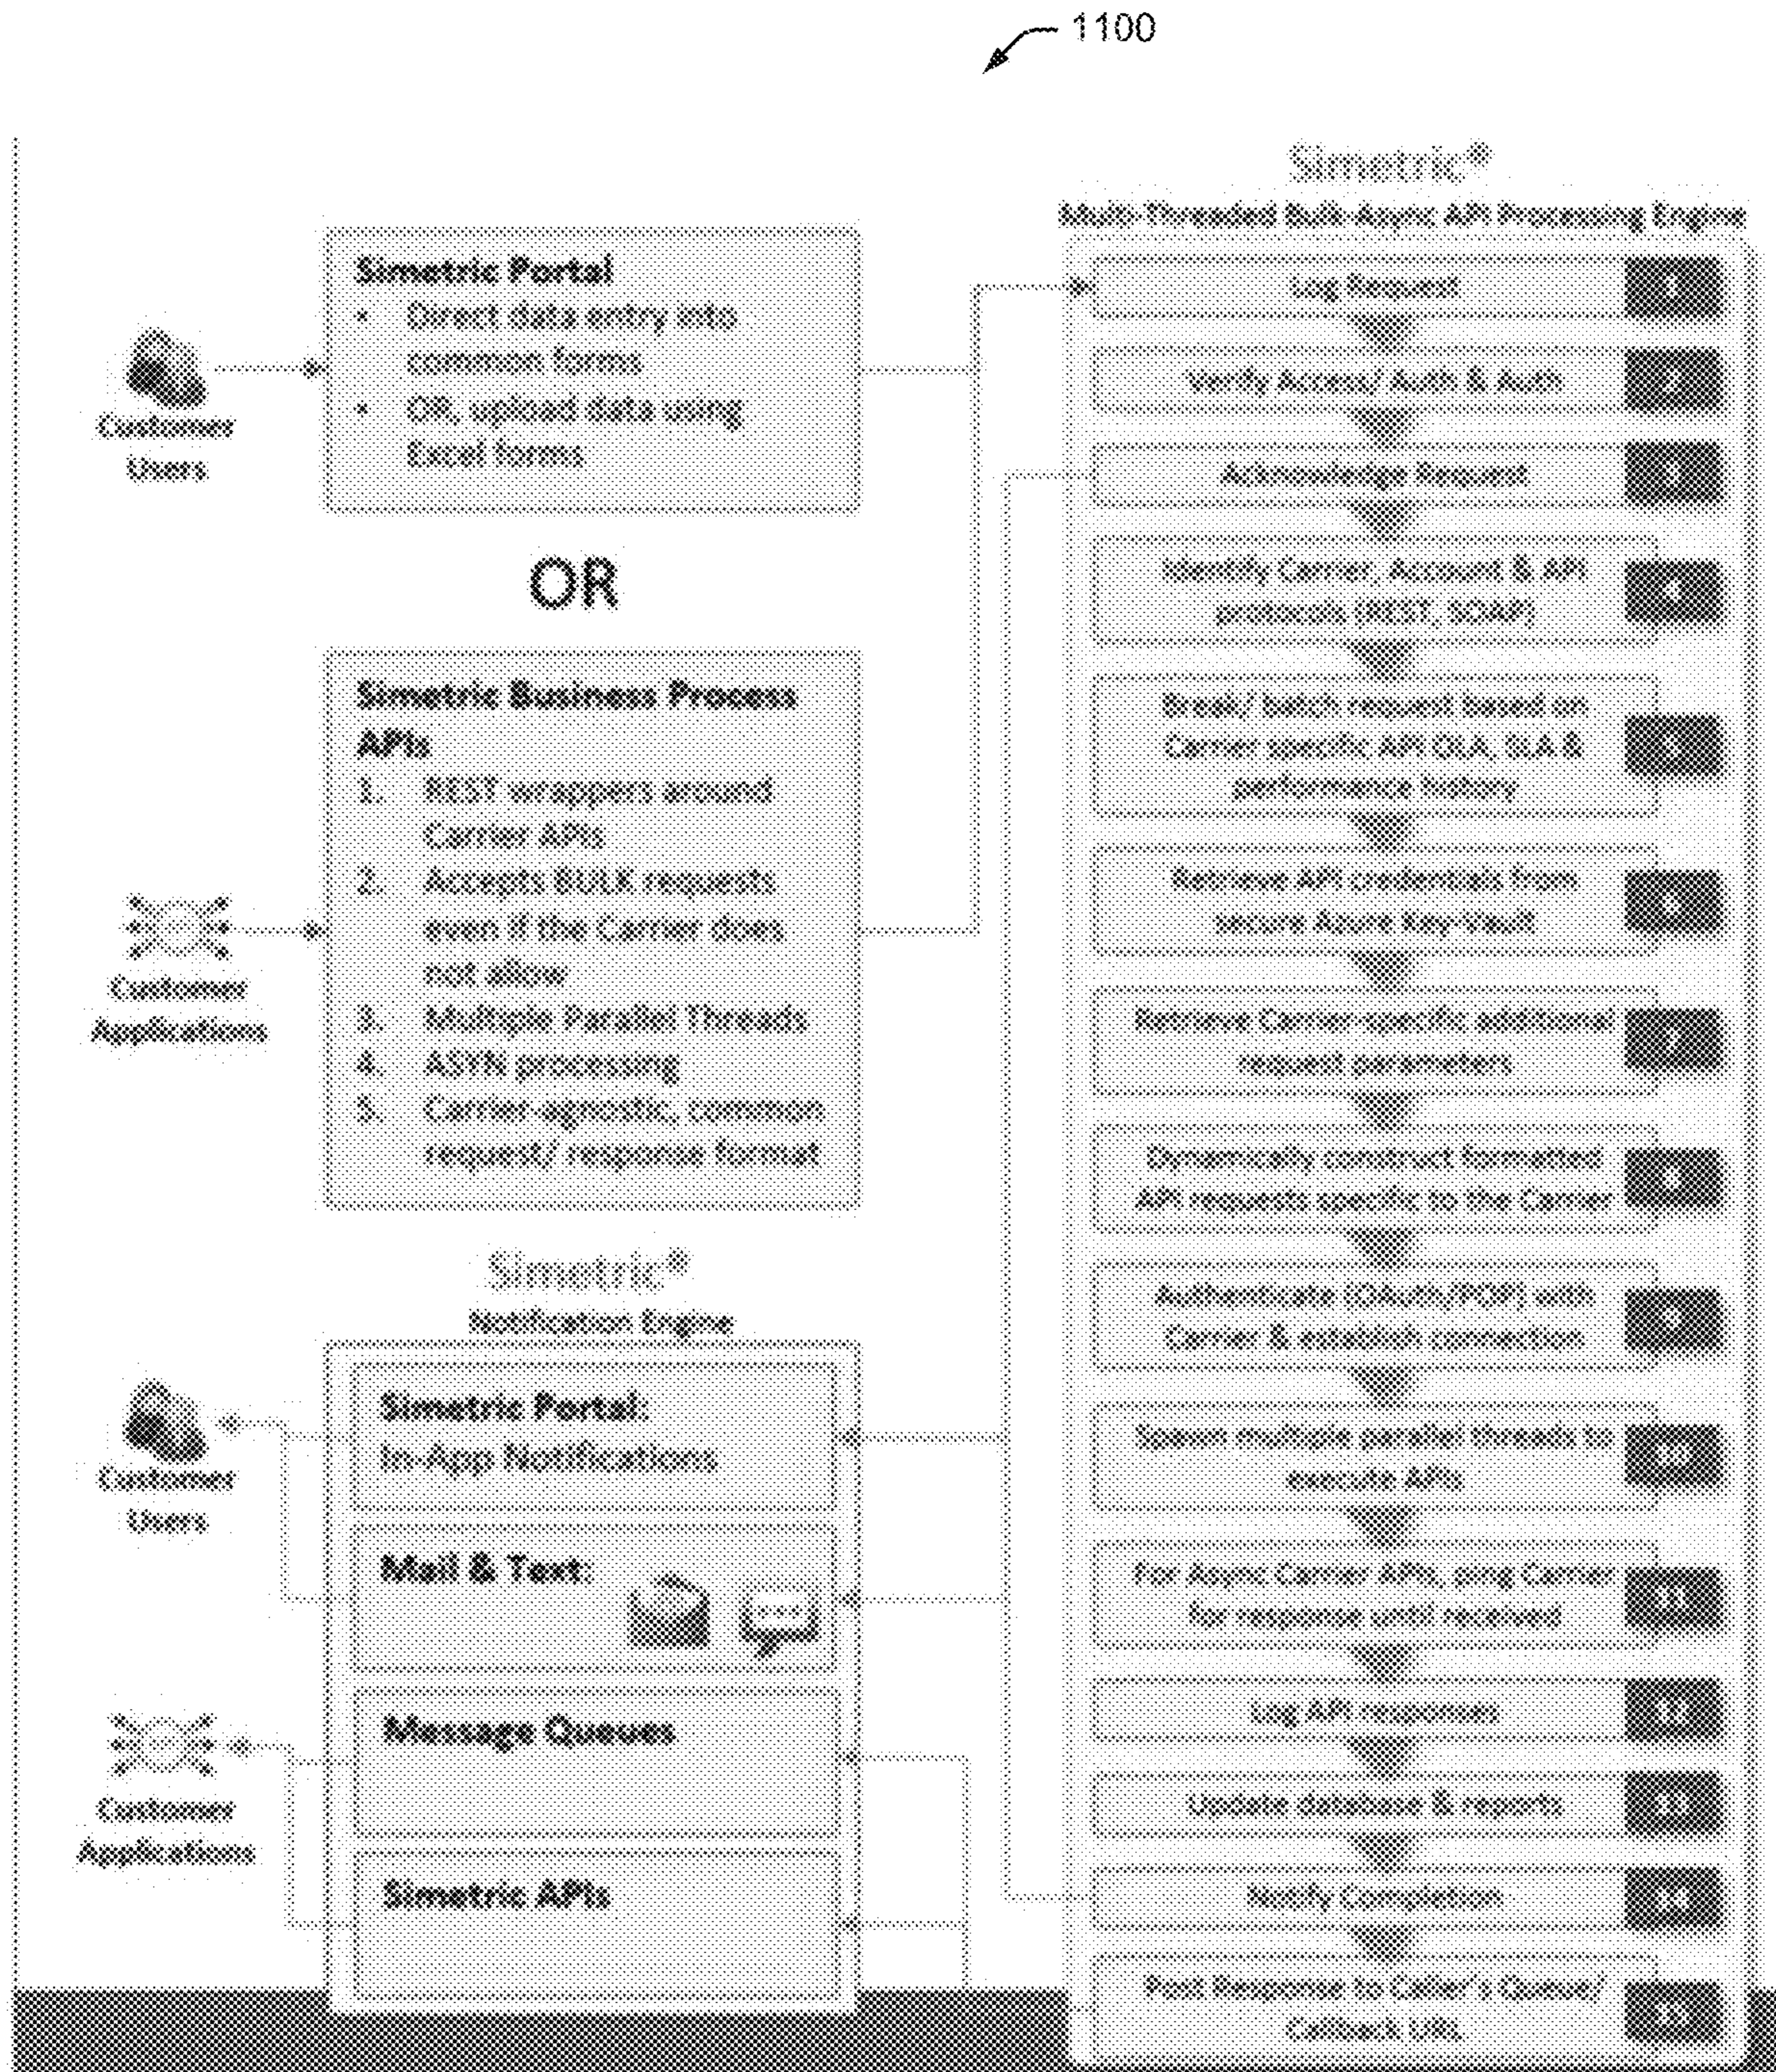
1100

Simetric®
Multi-Threaded Bulk-Async API Processing Engine

Customer Users

Simetric Portal
• Direct data entry into common forms
• OR, upload data using Excel forms

OR

Customer Applications

Simetric Business Process APIs
1. REST wrappers around Carrier APIs
2. Accepts BULK requests even if the Carrier does not allow
3. Multiple Parallel Threads
4. ASYN processing
5. Carrier-agnostic, common request/ response format

Log Request 1
Verify Access/ Auth & Auth 2
Acknowledge Request 3
Identify Carrier, Account & API protocols (REST, SOAP) 4
Break/ batch request based on Carrier specific API OLA, SLA & performance history 5
Retrieve API credentials from secure Azure Key Vault 6
Retrieve Carrier-specific additional request parameters 7
Dynamically construct formatted API requests specific to the Carrier 8
Authenticate (OAuth/POP) with Carrier & establish connection 9
Spawn multiple parallel threads to execute APIs 10
For Async Carrier APIs, ping Carrier for response until received 11
Log API responses 12
Update database & reports 13
Notify Completion 14
Post Response to Caller's Queue/ Callback URL 15

Simetric®
Notification Engine

Customer Users

Simetric Portal:
In-App Notifications

Mail & Text:

Customer Applications

Message Queues

Simetric APIs